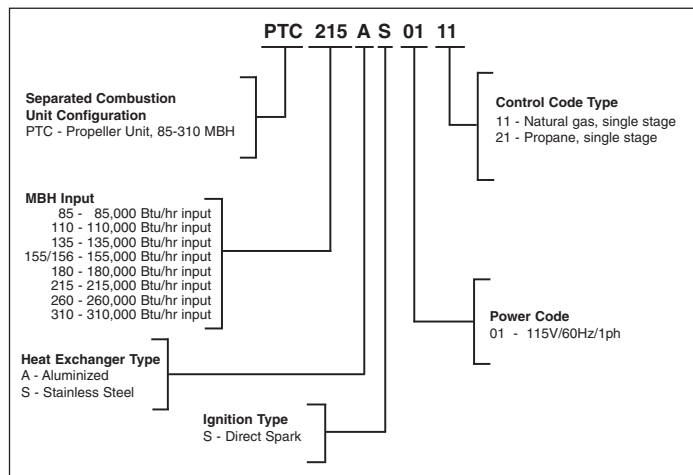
PTC 215 A S 01 11

Separated Combustion Unit Configuration
PTC - Propeller Unit, 85-310 MBH

Control Code Type
11 - Natural gas, single stage
21 - Propane, single stage

MBH Input
85 - 85,000 Btu/hr input
110 - 110,000 Btu/hr input
135 - 135,000 Btu/hr input
155/156 - 155,000 Btu/hr input
180 - 180,000 Btu/hr input
215 - 215,000 Btu/hr input
260 - 260,000 Btu/hr input
310 - 310,000 Btu/hr input

Power Code
01 - 115V/60Hz/1ph

Heat Exchanger Type
A - Aluminized
S - Stainless Steel

Ignition Type
S - Direct Spark